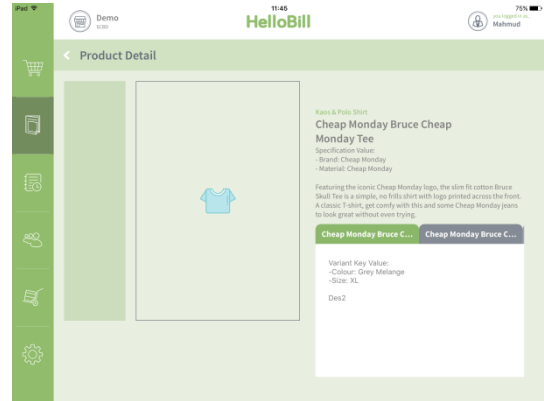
iPad
11:45
75%
Demo
5/30
HelloBill
you logged in as
Mahmud

Product Detail

Kaos & Polo Shirt
Cheap Monday Bruce Cheap Monday Tee
Specification Value:
- Brand: Cheap Monday
- Material: Cheap Monday

Featuring the iconic Cheap Monday logo, the slim fit cotton Bruce Skull Tee is a simple, no frills shirt with logo printed across the front. A classic T-shirt, get comfy with this and some Cheap Monday jeans to look great without even trying.

Cheap Monday Bruce C...
Cheap Monday Bruce C...

Variant Key Value:
-Colour: Grey Melange
-Size: XL

Des2